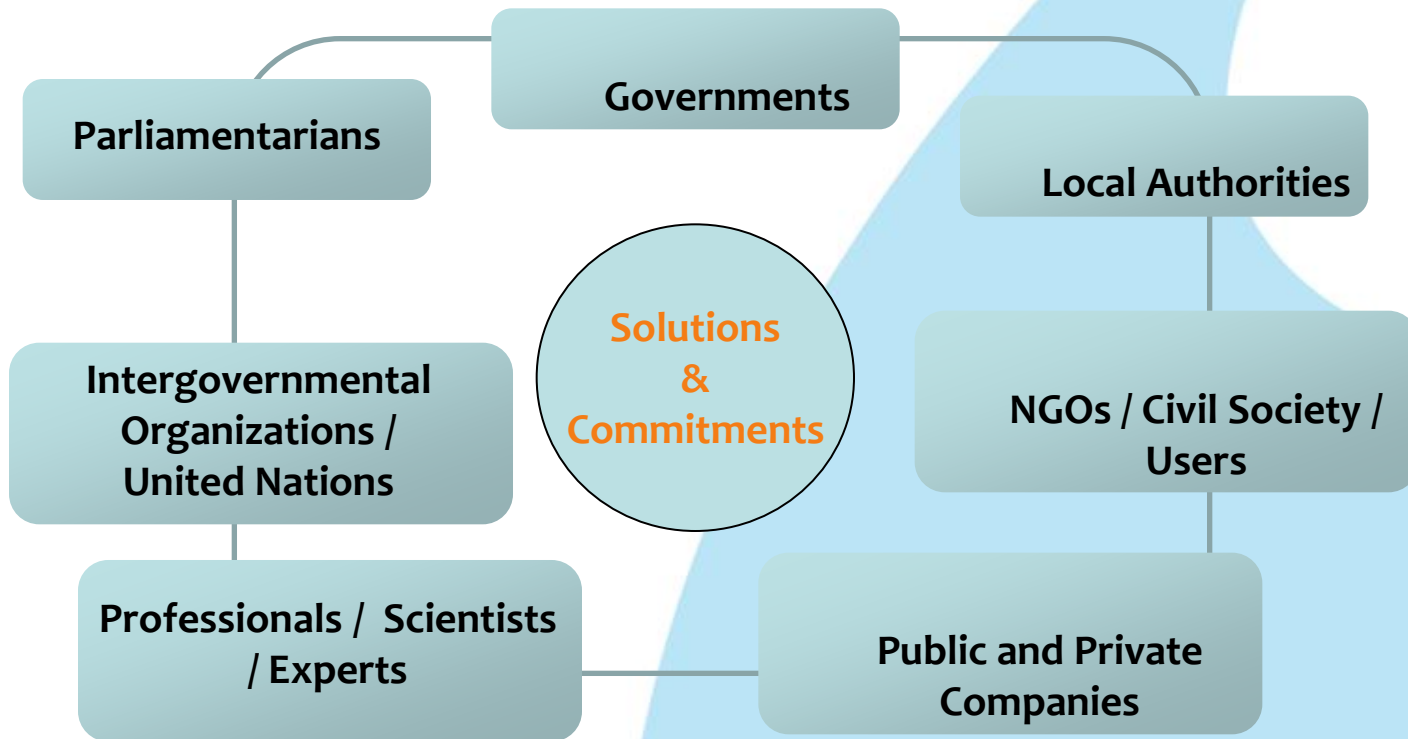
Governments

Parliamentarians

Local Authorities

Solutions & Commitments

Intergovernmental Organizations / United Nations

NGOs / Civil Society / Users

Professionals / Scientists / Experts

Public and Private Companies